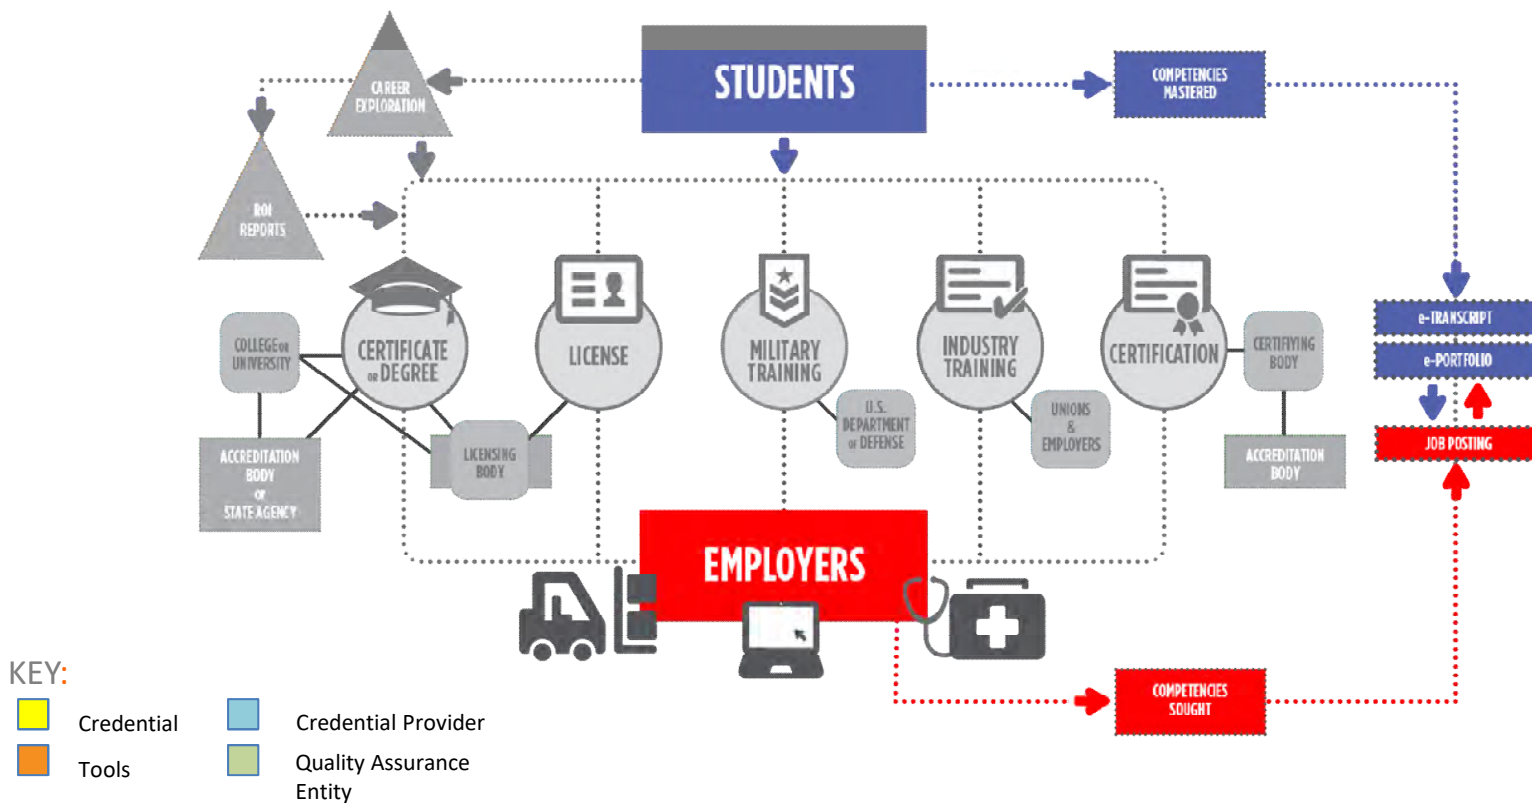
STUDENTS

COMPETENCIES MASTERED

CAREER EXPLORATION

ROI REPORTS

COLLEGE or UNIVERSITY

CERTIFICATE or DEGREE

ACCREDITATION BODY or STATE AGENCY

LICENSING BODY

LICENSE

MILITARY TRAINING

U.S. DEPARTMENT of DEFENSE

INDUSTRY TRAINING

UNIONS & EMPLOYERS

CERTIFICATION

CERTIFYING BODY

ACCREDITATION BODY

e-TRANSCRIPT

e-PORTFOLIO

JOB POSTING

EMPLOYERS

COMPETENCIES SOUGHT

KEY:

Credential

Tools

Credential Provider

Quality Assurance Entity